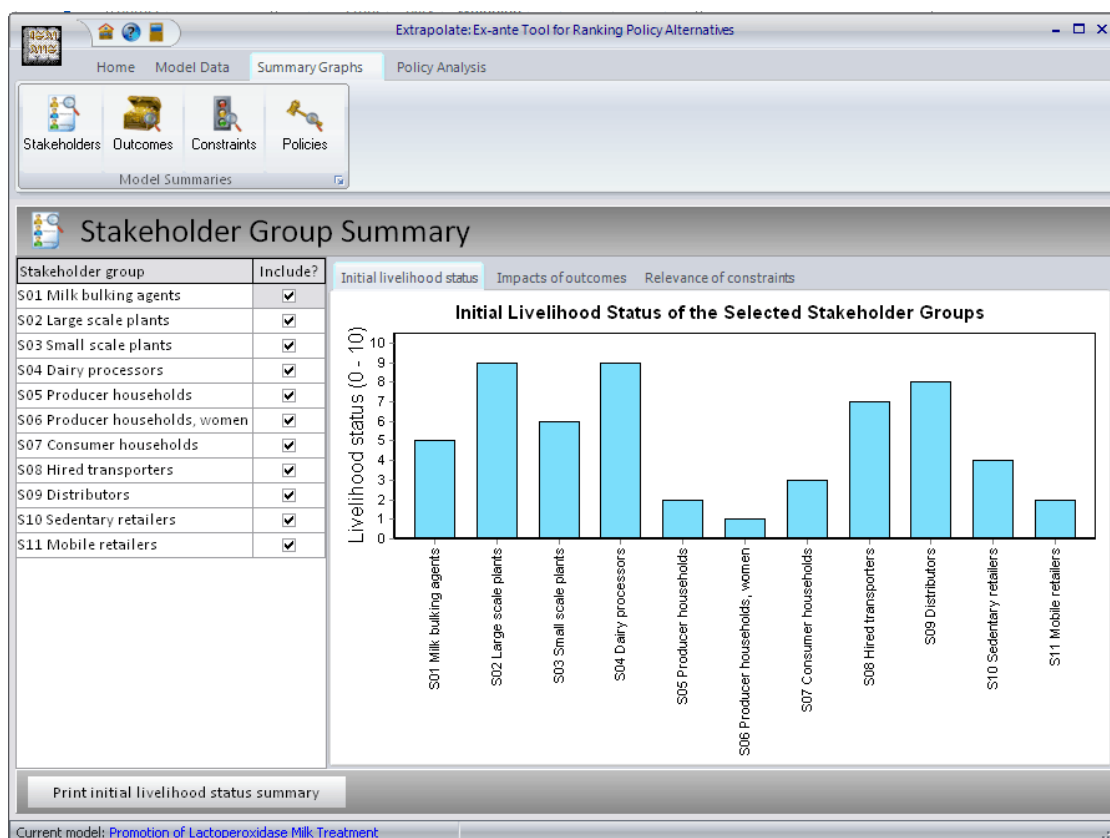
Extrapolate: Ex-ante Tool for Ranking Policy Alternatives

Home Model Data Summary Graphs Policy Analysis

Stakeholders Outcomes Constraints Policies

Model Summaries

Stakeholder Group Summary

| Stakeholder group | Include? |
|---|---|
| S01 Milk bulking agents | ✔ |
| S02 Large scale plants | ✔ |
| S03 Small scale plants | ✔ |
| S04 Dairy processors | ✔ |
| S05 Producer households | ✔ |
| S06 Producer households, women | ✔ |
| S07 Consumer households | ✔ |
| S08 Hired transporters | ✔ |
| S09 Distributors | ✔ |
| S10 Sedentary retailers | ✔ |
| S11 Mobile retailers | ✔ |

Initial livelihood status Impacts of outcomes Relevance of constraints

Initial Livelihood Status of the Selected Stakeholder Groups

Livelihood status (0 - 10)

0 1 2 3 4 5 6 7 8 9 10

S01 Milk bulking agents
S02 Large scale plants
S03 Small scale plants
S04 Dairy processors
S05 Producer households
S06 Producer households, women
S07 Consumer households
S08 Hired transporters
S09 Distributors
S10 Sedentary retailers
S11 Mobile retailers

Print initial livelihood status summary

Current model: Promotion of Lactoperoxidase Milk Treatment